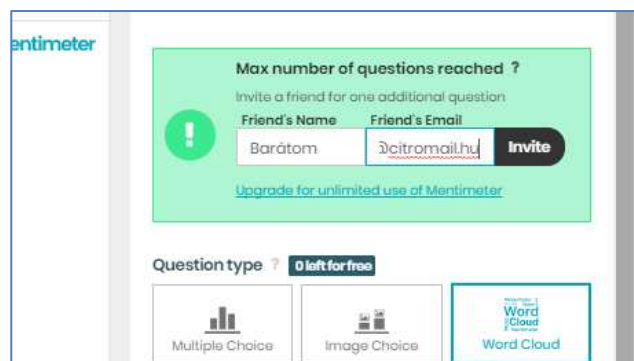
entimeter

!

Max number of questions reached ?

Invite a friend for one additional question

Friend's Name

Friend's Email

Barátom

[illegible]citromail.hu

Invite

Upgrade for unlimited use of Mentimeter

Question type ? 0 left for free

Multiple Choice

Image Choice

Word Cloud

Word Cloud